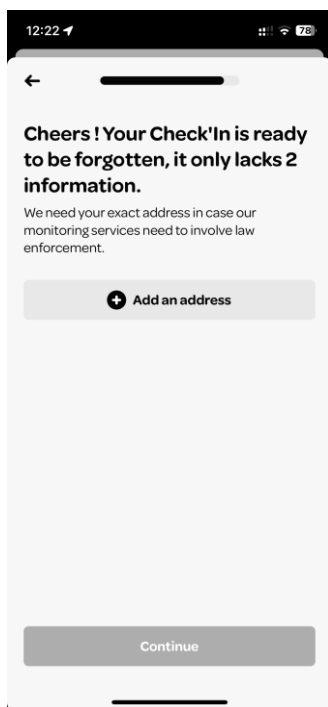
12:22

78

←

Cheers ! Your Check'In is ready to be forgotten, it only lacks 2 information.

We need your exact address in case our monitoring services need to involve law enforcement.

Add an address

Continue